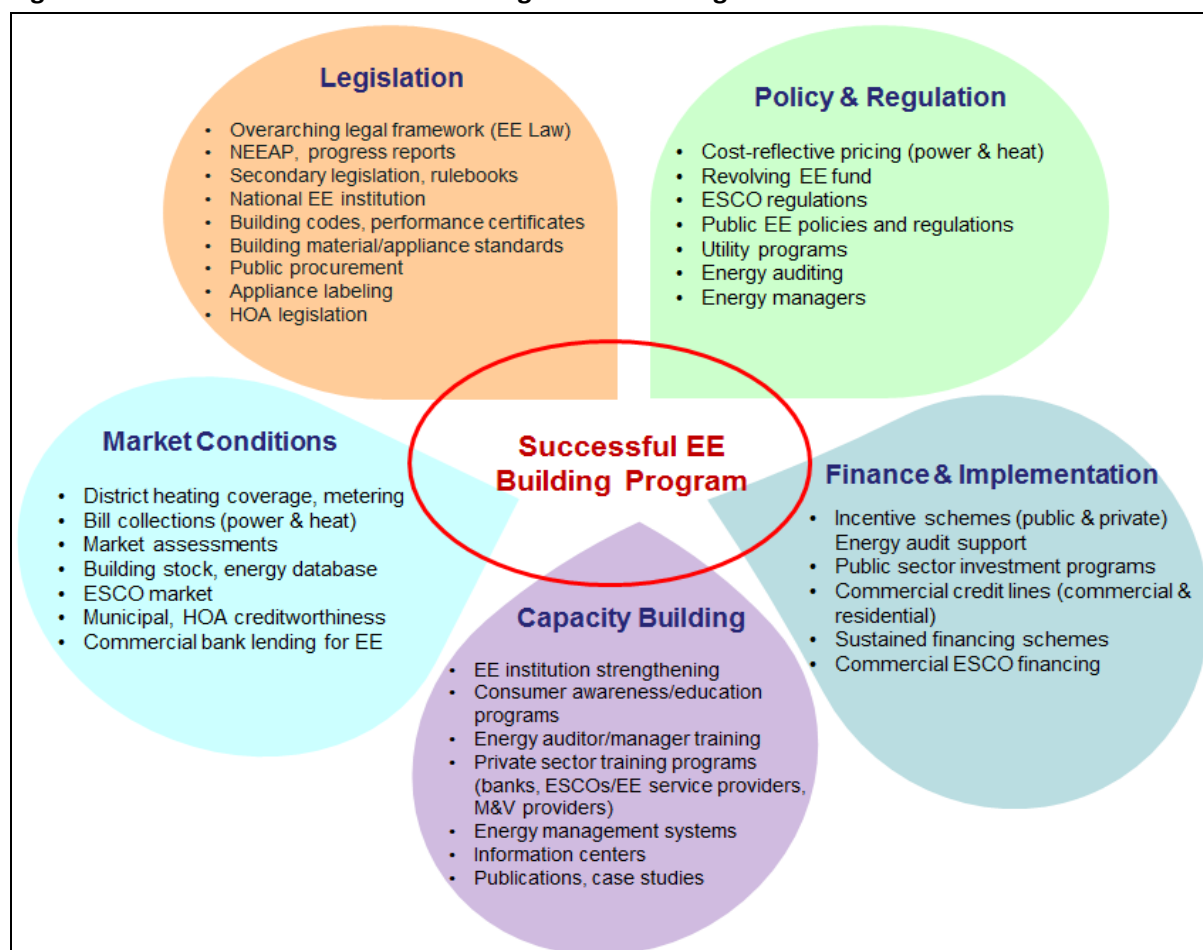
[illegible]

Legislation
- Overarching legal framework (EE Law)
- NEEAP, progress reports
- Secondary legislation, rulebooks
- National EE institution
- Building codes, performance certificates
- Building material/appliance standards
- Public procurement
- Appliance labeling
- HOA legislation

Policy & Regulation
- Cost-reflective pricing (power & heat)
- Revolving EE fund
- ESCO regulations
- Public EE policies and regulations
- Utility programs
- Energy auditing
- Energy managers

Successful EE Building Program

Market Conditions
- District heating coverage, metering
- Bill collections (power & heat)
- Market assessments
- Building stock, energy database
- ESCO market
- Municipal, HOA creditworthiness
- Commercial bank lending for EE

Finance & Implementation
- Incentive schemes (public & private) Energy audit support
- Public sector investment programs
- Commercial credit lines (commercial & residential)
- Sustained financing schemes
- Commercial ESCO financing

Capacity Building
- EE institution strengthening
- Consumer awareness/education programs
- Energy auditor/manager training
- Private sector training programs (banks, ESCOs/EE service providers, M&V providers)
- Energy management systems
- Information centers
- Publications, case studies